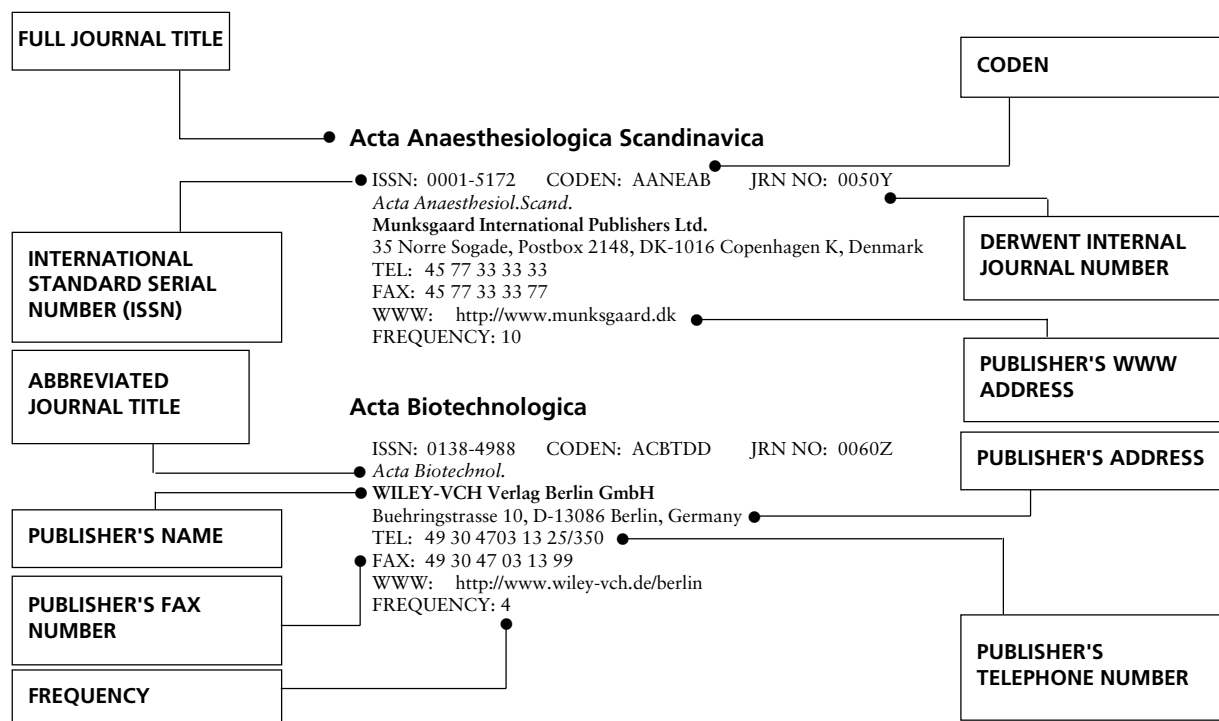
FULL JOURNAL TITLE

CODEN

Acta Anaesthesiologica Scandinavica

ISSN: 0001-5172 CODEN: AANEAB JRN NO: 0050Y
*Acta Anaesthesiol.Scand.*
**Munksgaard International Publishers Ltd.**
35 Norre Sogade, Postbox 2148, DK-1016 Copenhagen K, Denmark
TEL: 45 77 33 33 33
FAX: 45 77 33 33 77
WWW: http://www.munksgaard.dk
FREQUENCY: 10

INTERNATIONAL STANDARD SERIAL NUMBER (ISSN)

DERWENT INTERNAL JOURNAL NUMBER

PUBLISHER'S WWW ADDRESS

ABBREVIATED JOURNAL TITLE

Acta Biotechnologica

ISSN: 0138-4988 CODEN: ACBTDD JRN NO: 0060Z
*Acta Biotechnol.*
**WILEY-VCH Verlag Berlin GmbH**
Buehringstrasse 10, D-13086 Berlin, Germany
TEL: 49 30 4703 13 25/350
FAX: 49 30 47 03 13 99
WWW: http://www.wiley-vch.de/berlin
FREQUENCY: 4

PUBLISHER'S ADDRESS

PUBLISHER'S NAME

PUBLISHER'S FAX NUMBER

PUBLISHER'S TELEPHONE NUMBER

FREQUENCY